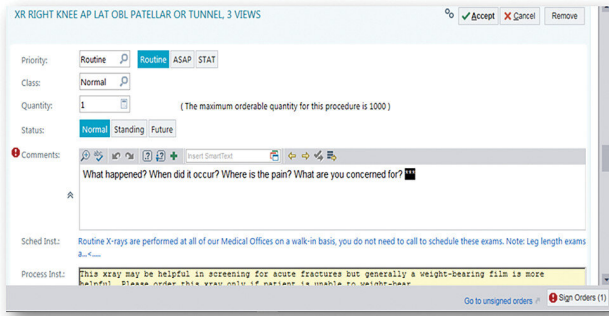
XR RIGHT KNEE AP LAT OBL PATELLAR OR TUNNEL, 3 VIEWS

Accept Cancel Remove

Priority: Routine Routine ASAP STAT

Class: Normal

Quantity: 1 ( The maximum orderable quantity for this procedure is 1000 )

Status: Normal Standing Future

Comments: Insert SmartText

What happened? When did it occur? Where is the pain? What are you concerned for? ***

Sched Inst.: Routine X-rays are performed at all of our Medical Offices on a walk-in basis, you do not need to call to schedule these exams. Note: Leg length exams a...<....

Process Inst.: This xray may be helpful in screening for acute fractures but generally a weight-bearing film is more helpful. Please order this xray only if patient is unable to weight-bear.

Go to unsigned orders Sign Orders (1)